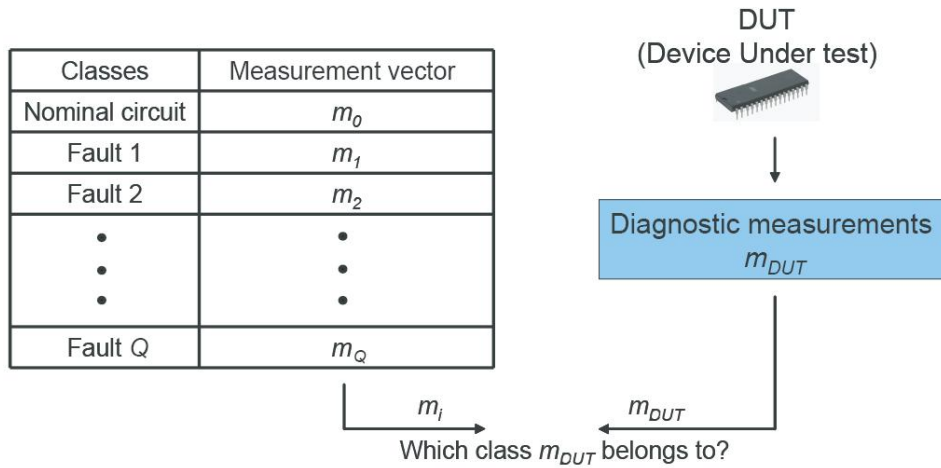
| Classes | Measurement vector |
|---|---|
| Nominal circuit | $m_0$ |
| Fault 1 | $m_1$ |
| Fault 2 | $m_2$ |
| • • • | • • • |
| Fault $Q$ | $m_Q$ |

DUT
(Device Under test)

Diagnostic measurements
$m_{DUT}$

$m_i$

$m_{DUT}$

Which class $m_{DUT}$ belongs to?